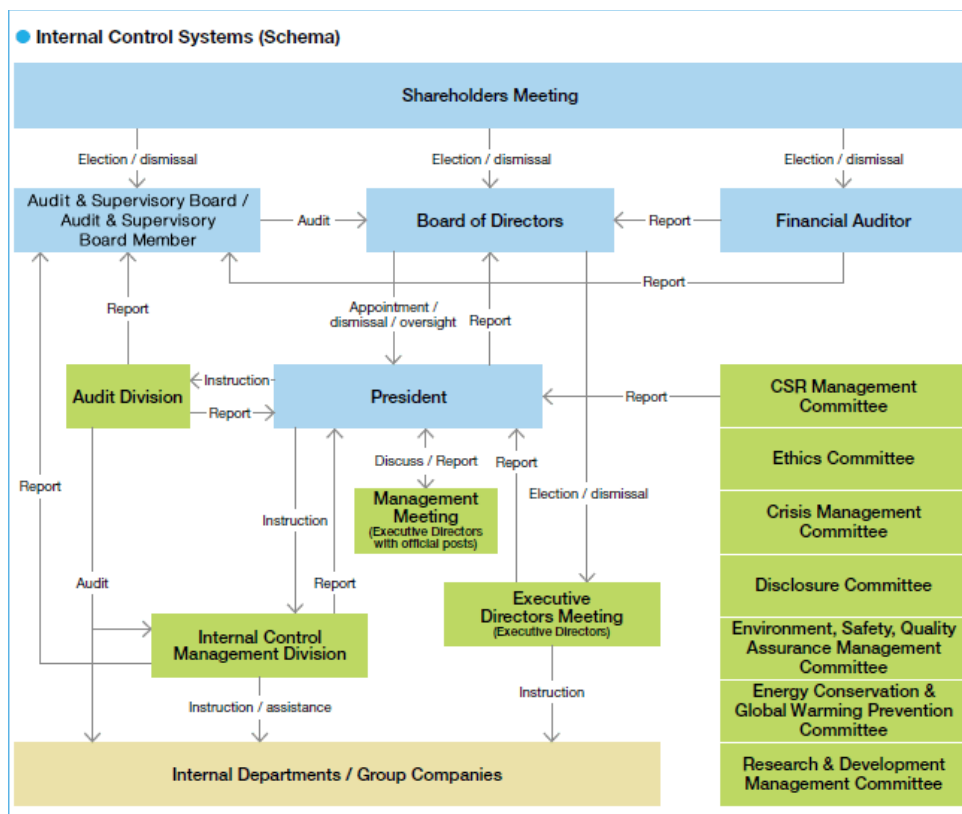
Internal Control Systems (Schema)

Shareholders Meeting

Election / dismissal

Election / dismissal

Election / dismissal

Audit & Supervisory Board / Audit & Supervisory Board Member

Audit

Board of Directors

Report

Financial Auditor

Report

Report

Appointment / dismissal / oversight

Report

Audit Division

Instruction

Report

President

Report

CSR Management Committee

Ethics Committee

Crisis Management Committee

Disclosure Committee

Environment, Safety, Quality Assurance Management Committee

Energy Conservation & Global Warming Prevention Committee

Research & Development Management Committee

Report

Discuss / Report

Report

Management Meeting (Executive Directors with official posts)

Election / dismissal

Instruction

Report

Audit

Internal Control Management Division

Executive Directors Meeting (Executive Directors)

Instruction / assistance

Instruction

Internal Departments / Group Companies